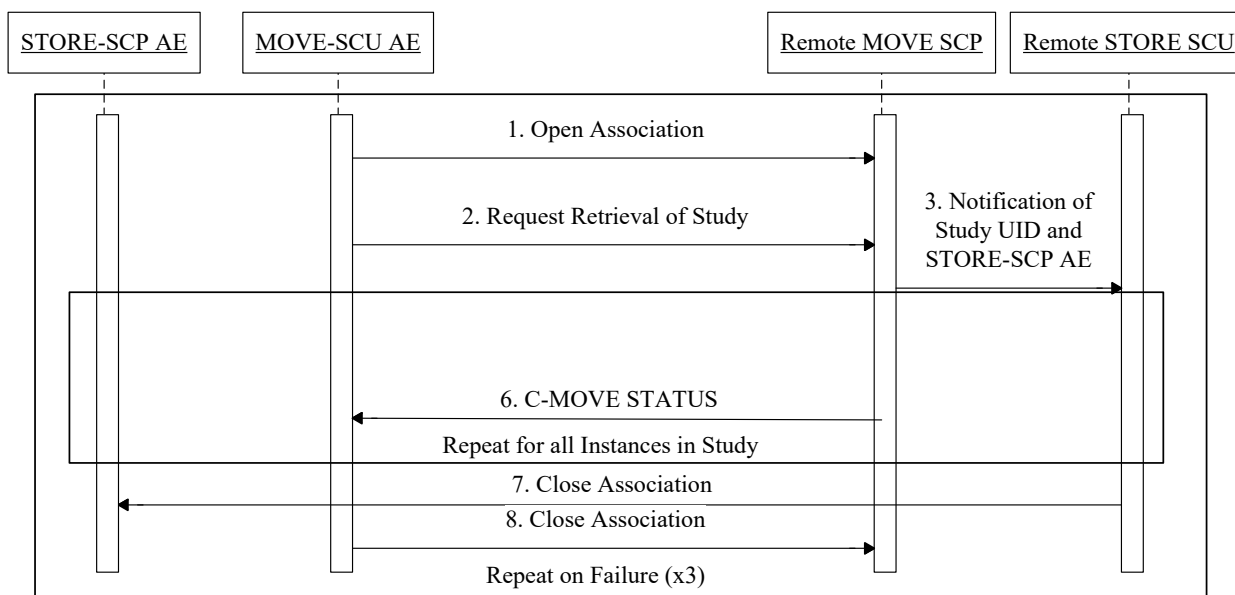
STORE-SCP AE

MOVE-SCU AE

Remote MOVE SCP

Remote STORE SCU

1. Open Association

2. Request Retrieval of Study

3. Notification of Study UID and STORE-SCP AE

6. C-MOVE STATUS

Repeat for all Instances in Study

7. Close Association

8. Close Association

Repeat on Failure (x3)